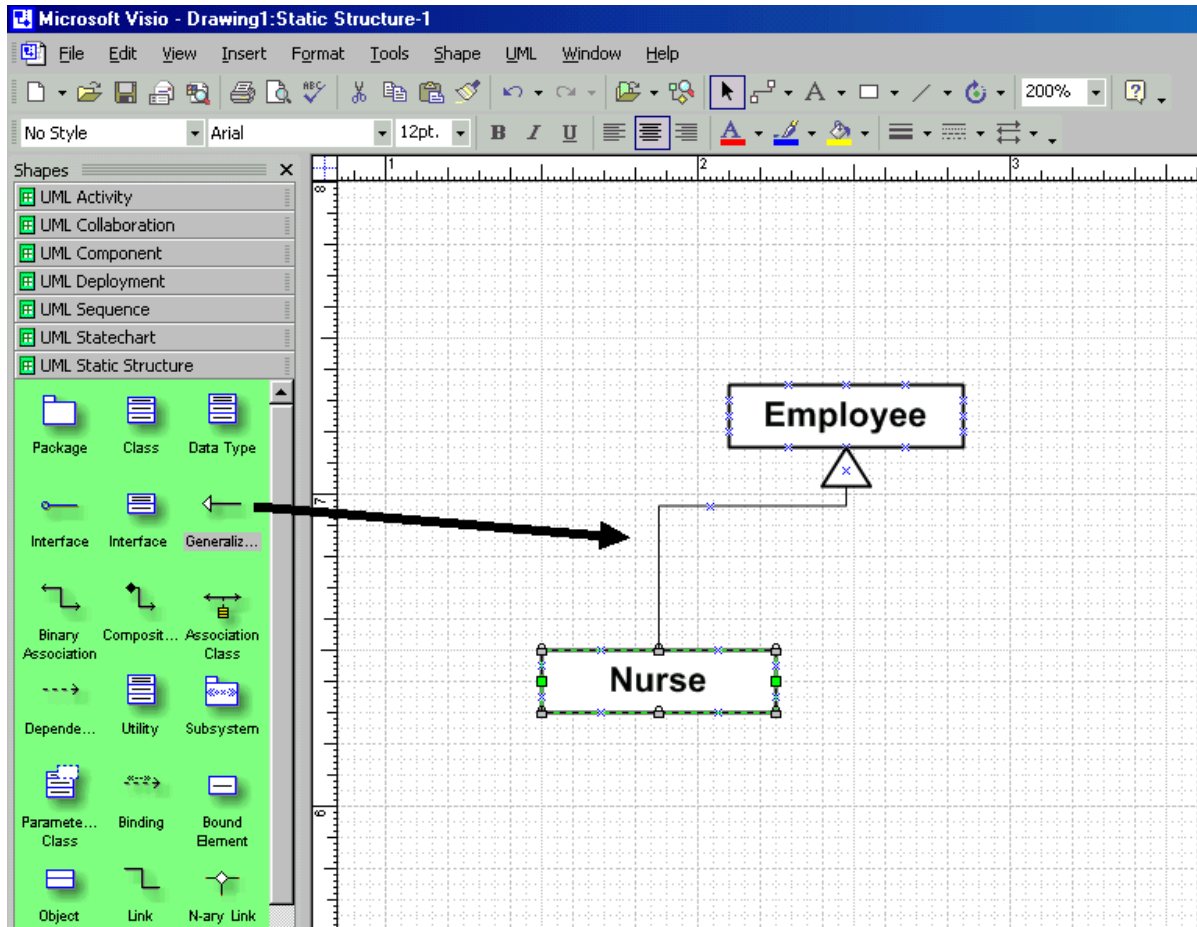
Microsoft Visio - Drawing1:Static Structure-1

File Edit View Insert Format Tools Shape UML Window Help

200%

No Style Arial 12pt.

Shapes

UML Activity
UML Collaboration
UML Component
UML Deployment
UML Sequence
UML Statechart
UML Static Structure

Package
Class
Data Type
Interface
Interface
Generaliz...
Binary Association
Composit...
Association Class
Depende...
Utility
Subsystem
Paramete... Class
Binding
Bound Element
Object
Link
N-ary Link

1
2
3
8
7
6

Employee

Nurse